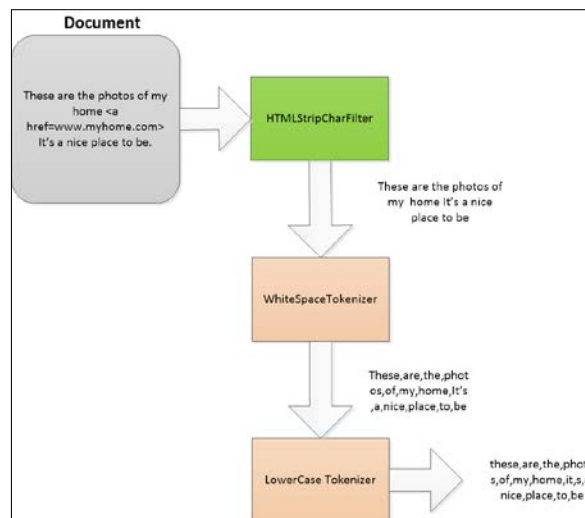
Document

These are the photos of my home <a href=www.myhome.com> It's a nice place to be.

HTMLStripCharFilter

These are the photos of my home It's a nice place to be

WhiteSpaceTokenizer

These,are,the,photos,of,my,home,It's,a,nice,place,to,be

LowerCase Tokenizer

these,are,the,phot s,of,my,home,it,s, nice,place,to,be